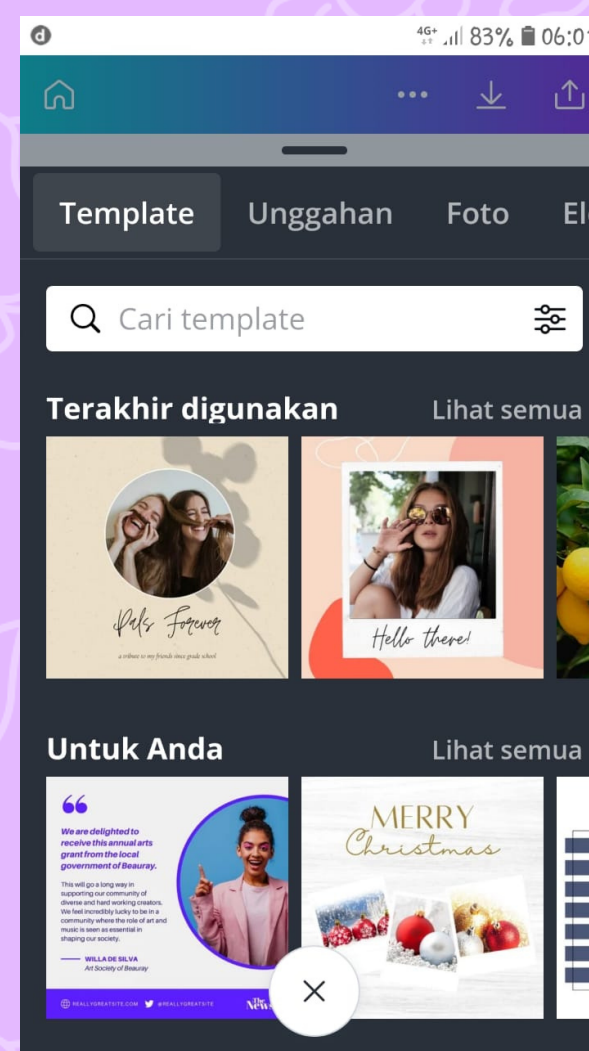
4G+ 83% 06:0

Template Unggahan Foto El

Cari template

Terakhir digunakan Lihat semua

Pals Forever

a tribute to my friends since grade school

Hello there!

Untuk Anda Lihat semua

66

We are delighted to receive this annual arts grant from the local government of Beauray.

This will go a long way in supporting our community of diverse and hard working creators. We feel incredibly lucky to be in a community where the role of art and music is seen as essential in shaping our society.

WILLA DE SILVA
Art Society of Beauray

REALLYGREATSITE.COM @REALLYGREATSITE

MERRY Christmas